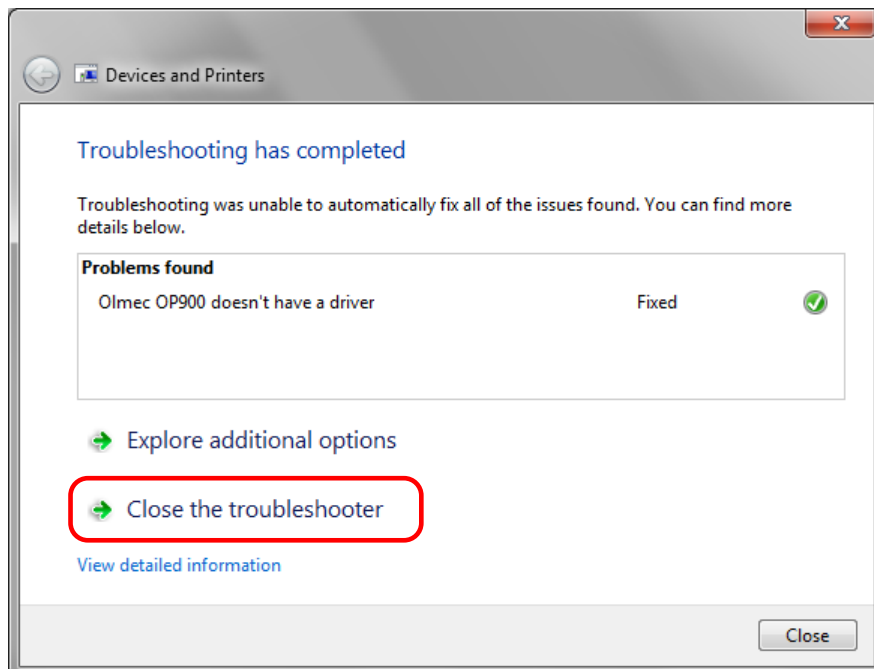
Devices and Printers

Troubleshooting has completed

Troubleshooting was unable to automatically fix all of the issues found. You can find more details below.

| Problems found | |
|---|---|
| Olmec OP900 doesn't have a driver | Fixed |

Explore additional options

Close the troubleshooter

View detailed information

Close